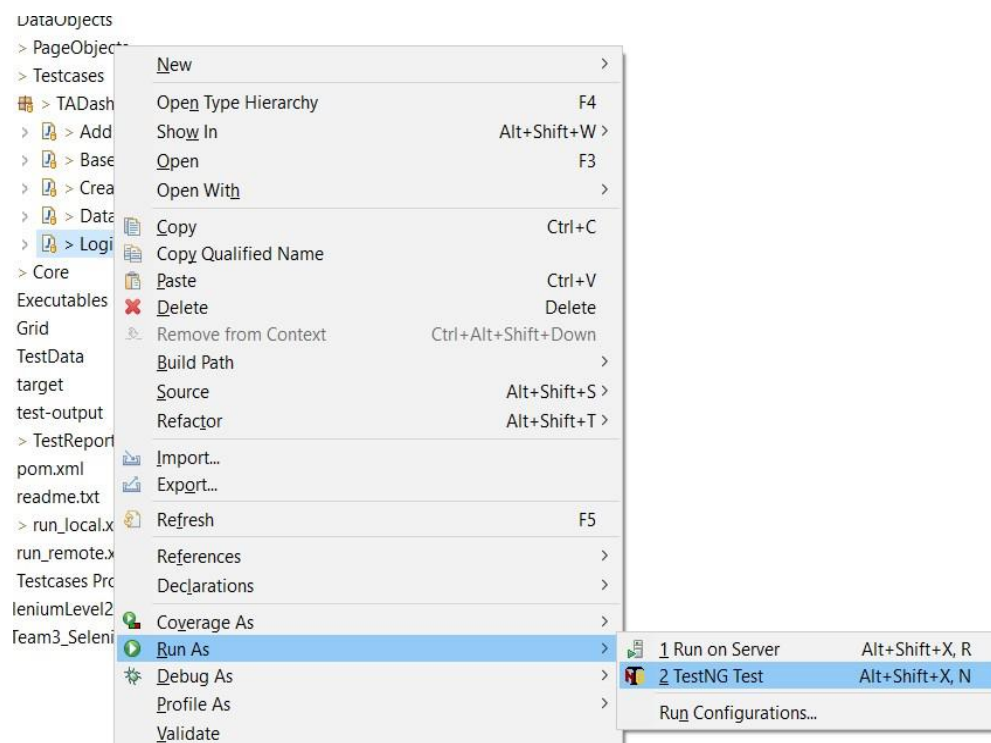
DataObjects
> PageObjects
> Testcases
> TADash
> Add
> Base
> Crea
> Data
> Logi
> Core
Executables
Grid
TestData
target
test-output
> TestReport
pom.xml
readme.txt
> run_local.x
run_remote.x
Testcases Pro
leniumLevel2
Team3_Seleni

New >
Open Type Hierarchy F4
Show In Alt+Shift+W >
Open F3
Open With >
Copy Ctrl+C
Copy Qualified Name
Paste Ctrl+V
Delete Delete
Remove from Context Ctrl+Alt+Shift+Down
Build Path >
Source Alt+Shift+S >
Refactor Alt+Shift+T >
Import...
Export...
Refresh F5
References >
Declarations >
Coverage As >
Run As >
Debug As >
Profile As >
Validate

1 Run on Server Alt+Shift+X, R
2 TestNG Test Alt+Shift+X, N
Run Configurations...